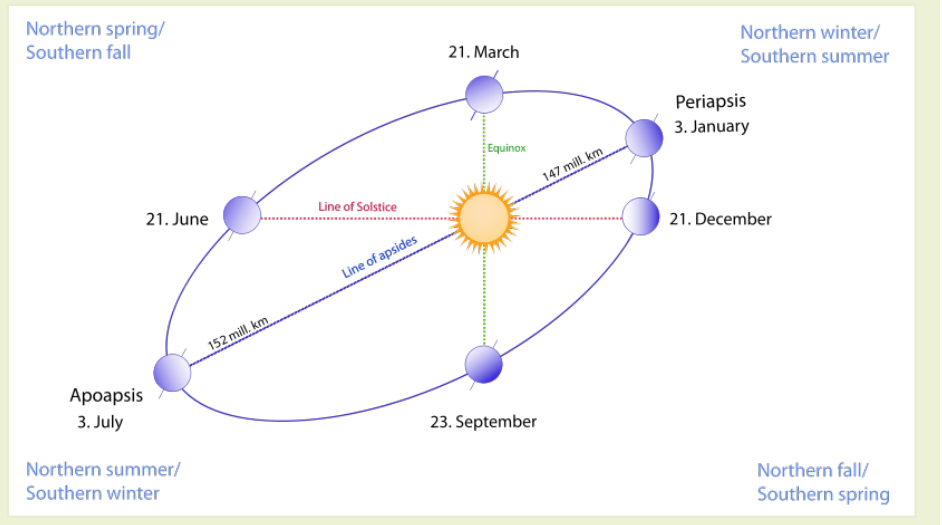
Northern spring/
Southern fall

21. March

Northern winter/
Southern summer

Periapsis
3. January

Equinox

147 mill. km

Line of Solstice

21. June

21. December

Line of apsides

152 mill. km

Apoapsis
3. July

23. September

Northern summer/
Southern winter

Northern fall/
Southern spring